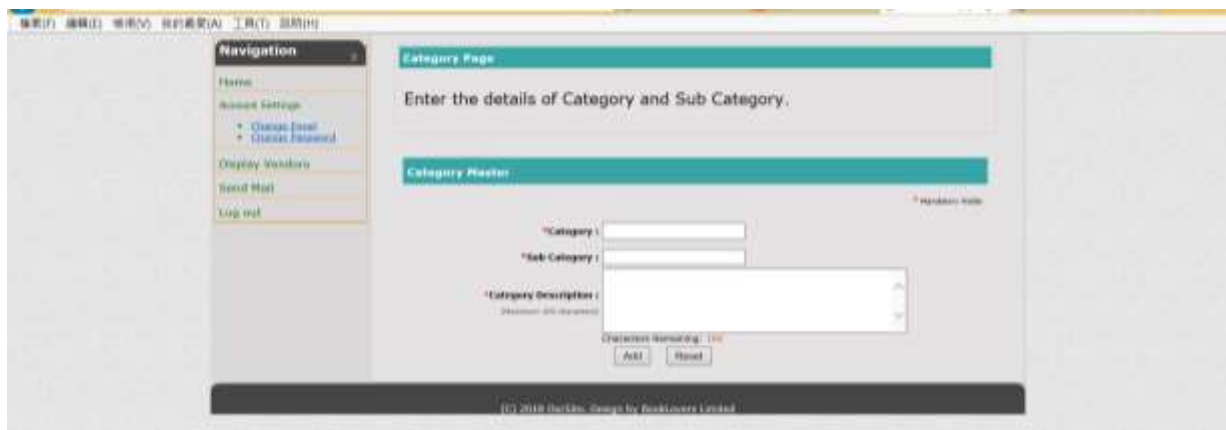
檔案(F) 編輯(E) 檢視(V) 我的最愛(A) 工具(T) 說明(H)

Navigation

Home

Account Settings

• Change Email
• Change Password

Display Vendors

Send Mail

Log out

Category Page

Enter the details of Category and Sub Category.

Category Master

* Mandatory fields

*Category :

*Sub Category :

*Category Description :
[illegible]

Characters Remaining: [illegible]

Add Reset

(C) 2010 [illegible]. Design by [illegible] Limited